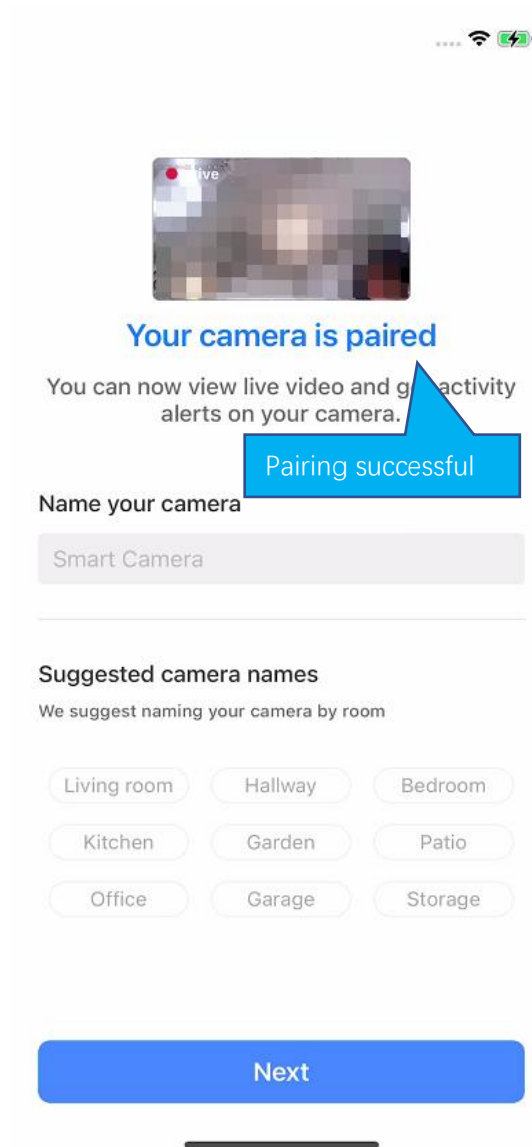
live

Your camera is paired

You can now view live video and g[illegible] activity alerts on your camera.

Pairing successful

Name your camera

Smart Camera

Suggested camera names

We suggest naming your camera by room

Living room
Hallway
Bedroom
Kitchen
Garden
Patio
Office
Garage
Storage

Next